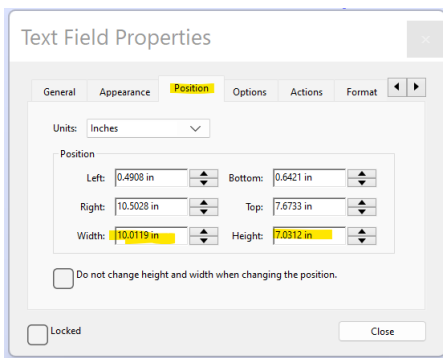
Text Field Properties

General Appearance Position Options Actions Format

Units: Inches

Position

Left: 0.4908 in
Bottom: 0.6421 in
Right: 10.5028 in
Top: 7.6733 in
Width: 10.0119 in
Height: 7.0312 in

Do not change height and width when changing the position.

Locked

Close